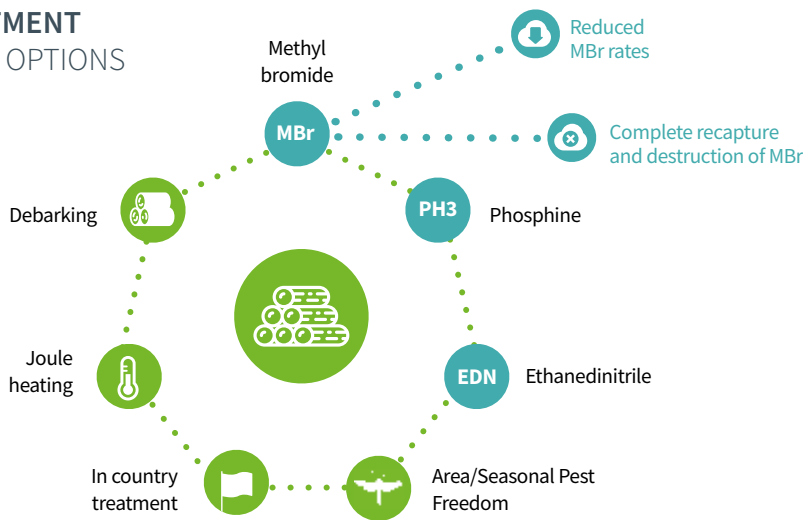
MENT
OPTIONS

Methyl bromide

MBr

Reduced MBr rates

Complete recapture and destruction of MBr

Debarking

PH3

Phosphine

Joule heating

EDN

Ethanedinitrile

In country treatment

Area/Seasonal Pest Freedom